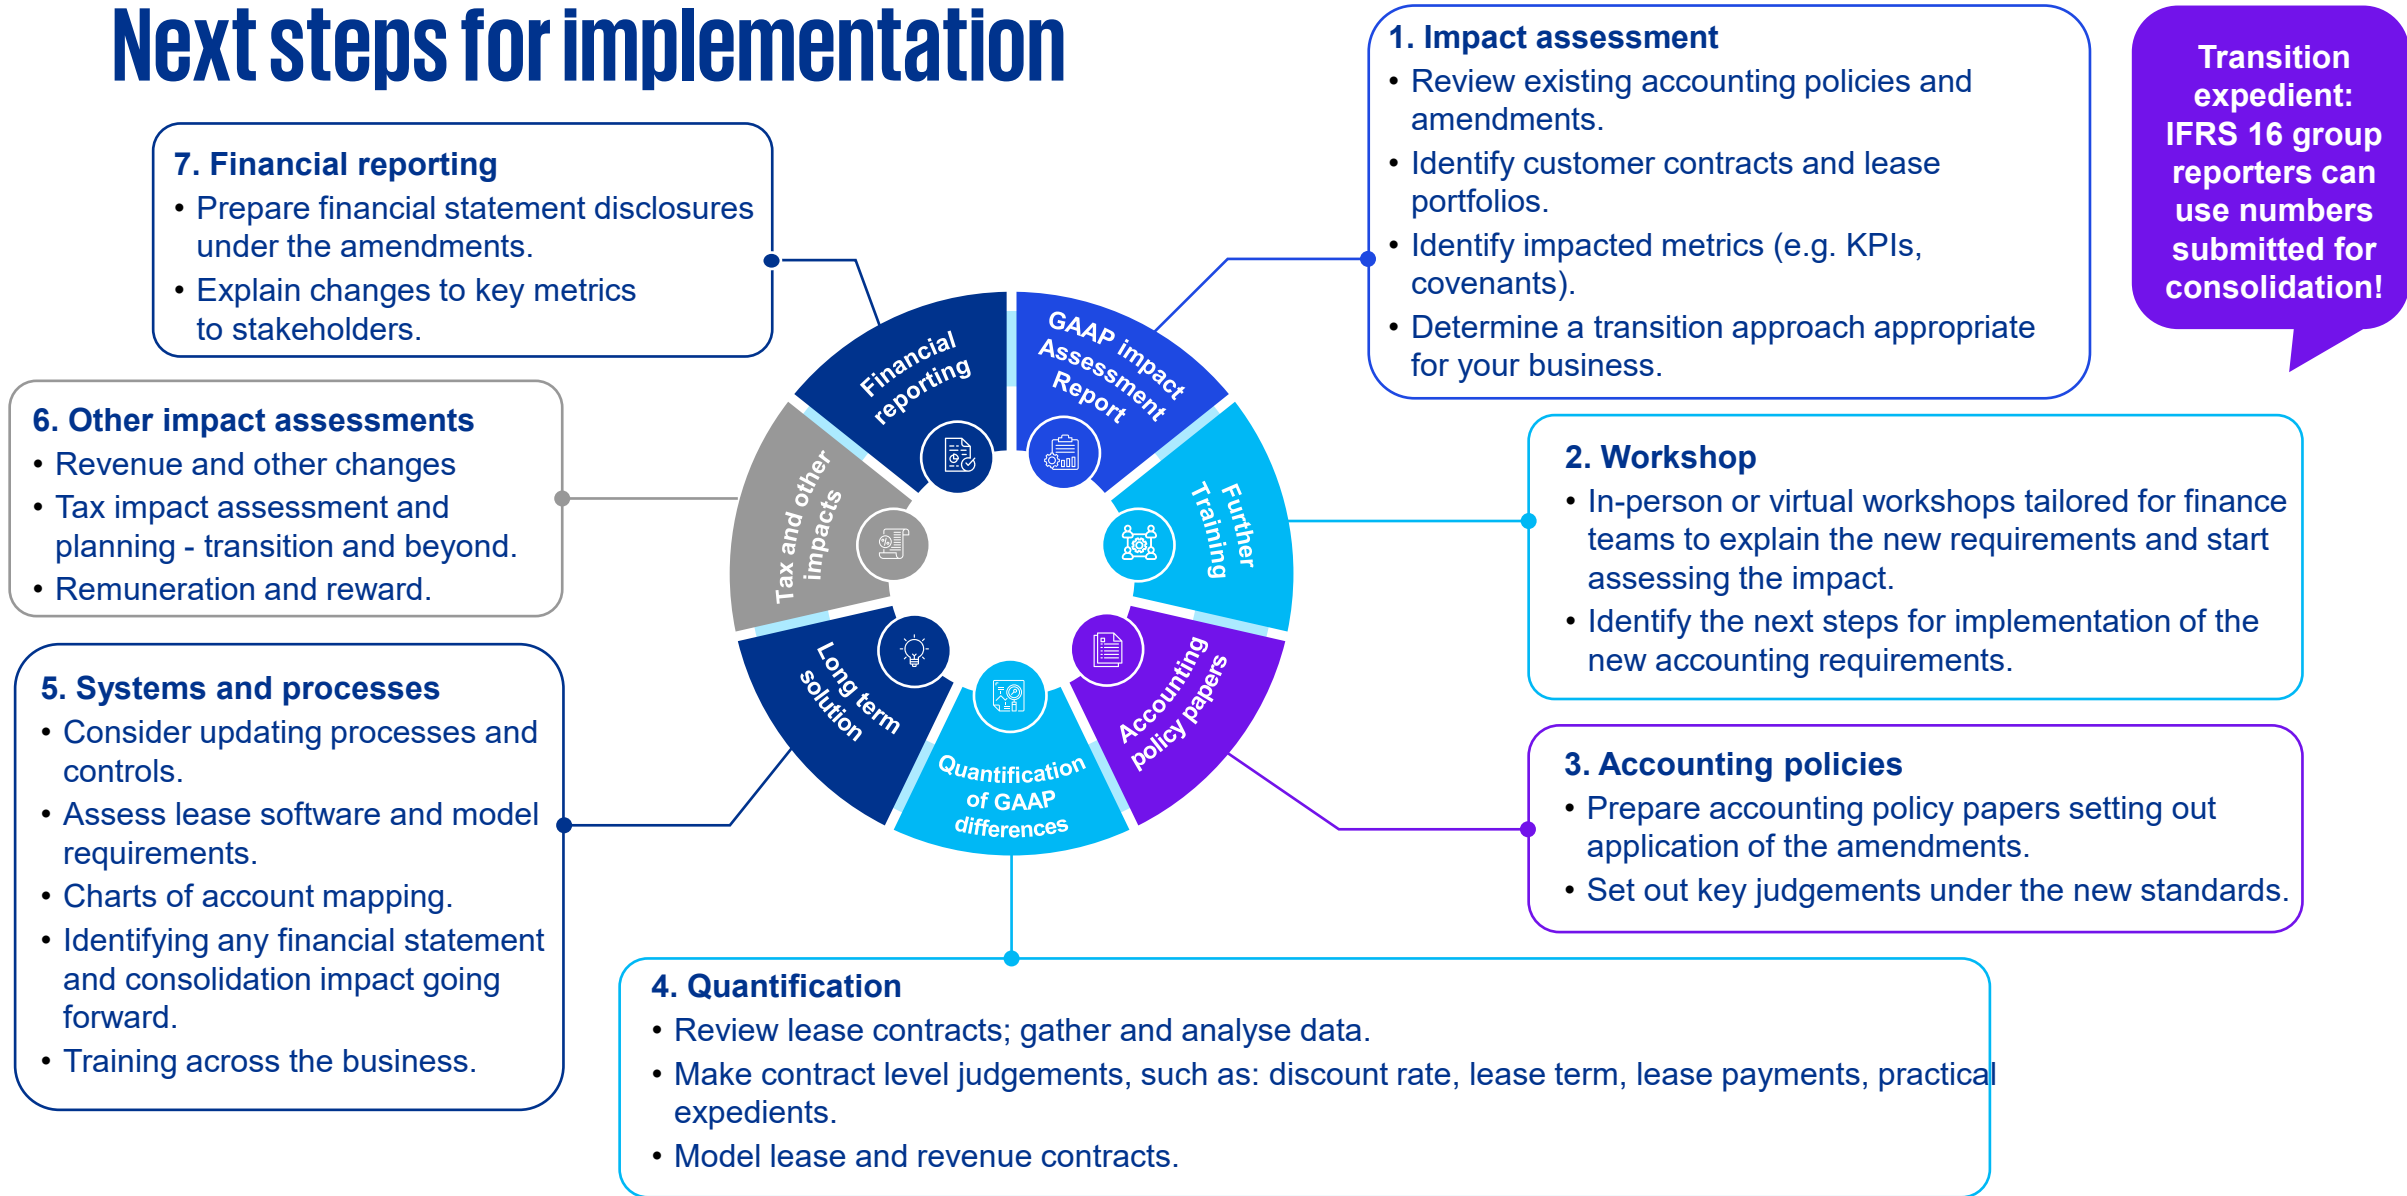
Next steps for implementation

7. Financial reporting
• Prepare financial statement disclosures under the amendments.
• Explain changes to key metrics to stakeholders.

6. Other impact assessments
• Revenue and other changes
• Tax impact assessment and planning - transition and beyond.
• Remuneration and reward.

5. Systems and processes
• Consider updating processes and controls.
• Assess lease software and model requirements.
• Charts of account mapping.
• Identifying any financial statement and consolidation impact going forward.
• Training across the business.

Financial reporting

GAAP impact Assessment Report

Tax and other impacts

Further Training

Long term solution

Quantification of GAAP differences

Accounting policy papers

1. Impact assessment
• Review existing accounting policies and amendments.
• Identify customer contracts and lease portfolios.
• Identify impacted metrics (e.g. KPIs, covenants).
• Determine a transition approach appropriate for your business.

Transition expedient: IFRS 16 group reporters can use numbers submitted for consolidation!

2. Workshop
• In-person or virtual workshops tailored for finance teams to explain the new requirements and start assessing the impact.
• Identify the next steps for implementation of the new accounting requirements.

3. Accounting policies
• Prepare accounting policy papers setting out application of the amendments.
• Set out key judgements under the new standards.

4. Quantification
• Review lease contracts; gather and analyse data.
• Make contract level judgements, such as: discount rate, lease term, lease payments, practical expedients.
• Model lease and revenue contracts.